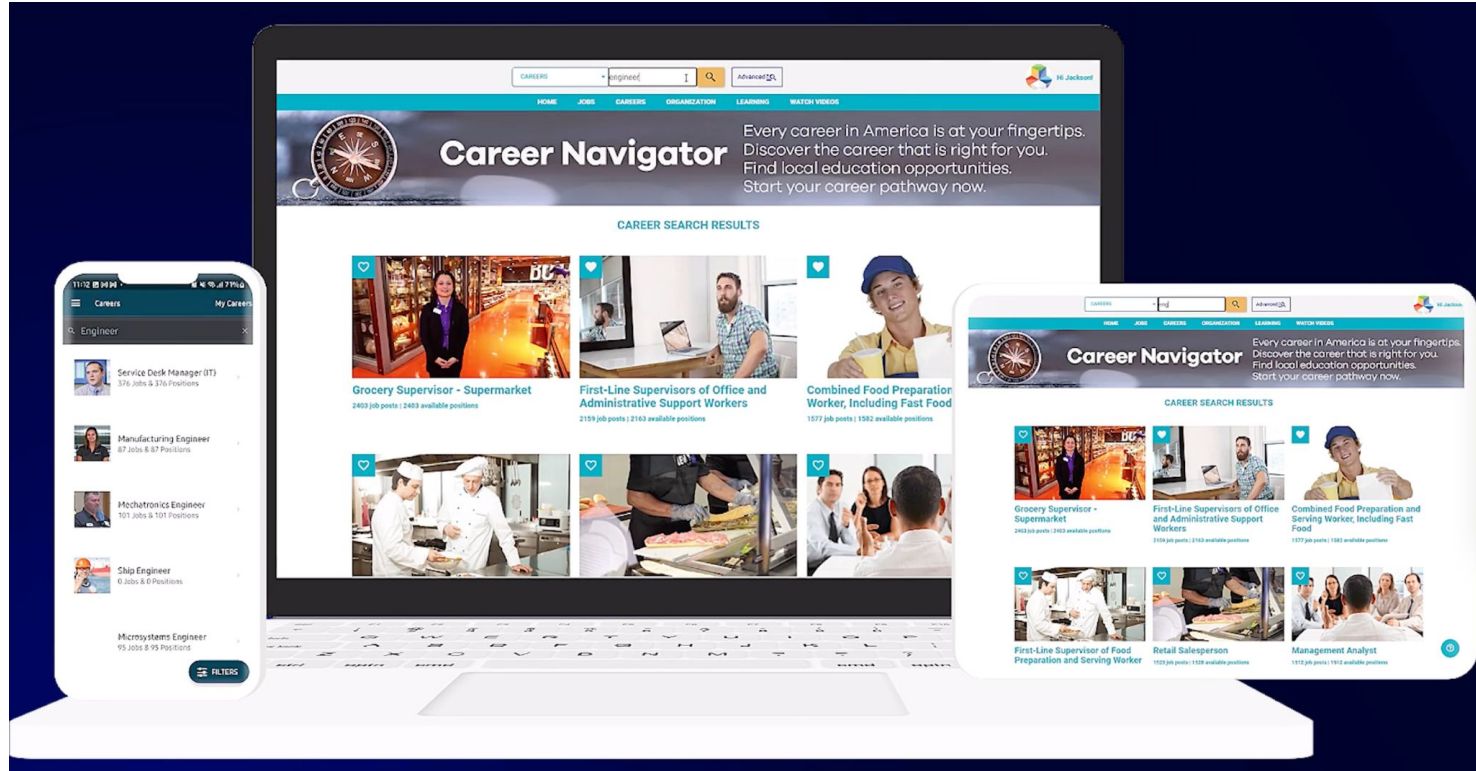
CAREERS
engineer
Advanced
Hi Jackson!

HOME JOBS CAREERS ORGANIZATION LEARNING WATCH VIDEOS

Career Navigator

Every career in America is at your fingertips.
Discover the career that is right for you.
Find local education opportunities.
Start your career pathway now.

CAREER SEARCH RESULTS

Grocery Supervisor - Supermarket
2403 job posts | 2403 available positions

First-Line Supervisors of Office and Administrative Support Workers
2159 job posts | 2163 available positions

Combined Food Preparation and Serving Worker, Including Fast Food
1577 job posts | 1582 available positions

11:12 71%
Careers
My Careers
Engineer

Service Desk Manager (IT)
376 Jobs & 376 Positions

Manufacturing Engineer
87 Jobs & 87 Positions

Mechatronics Engineer
101 Jobs & 101 Positions

Ship Engineer
0 Jobs & 0 Positions

Microsystems Engineer
95 Jobs & 95 Positions

FILTERS

CAREERS
eng
Advanced
Hi Jackson

HOME JOBS CAREERS ORGANIZATION LEARNING WATCH VIDEOS

Career Navigator

Every career in America is at your fingertips.
Discover the career that is right for you.
Find local education opportunities.
Start your career pathway now.

CAREER SEARCH RESULTS

Grocery Supervisor - Supermarket
2403 job posts | 2403 available positions

First-Line Supervisors of Office and Administrative Support Workers
2159 job posts | 2163 available positions

Combined Food Preparation and Serving Worker, Including Fast Food
1577 job posts | 1582 available positions

First-Line Supervisor of Food Preparation and Serving Worker

Retail Salesperson
1523 job posts | 1528 available positions

Management Analyst
1512 job posts | 1512 available positions